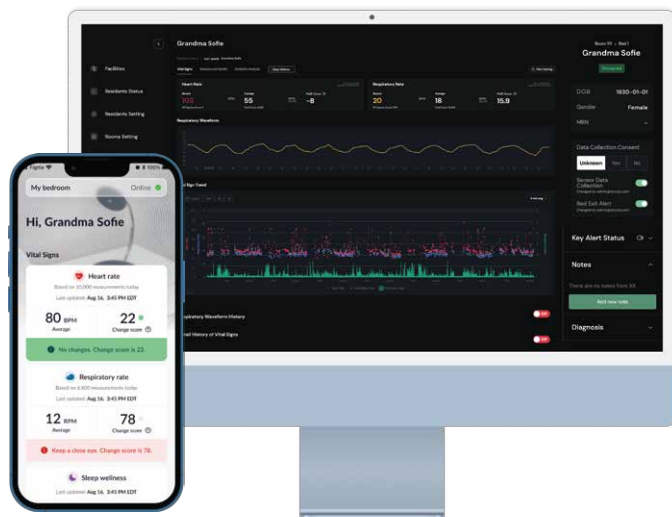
Grandma Sofie

Facilities

Residents Status

Residents Setting

Rooms Setting

Heart Rate

103

55

-8

Respiratory Rate

20

18

15.9

Respiratory Waveform

Vital Sign Trend

Respiratory Waveform History

Detail History of Vital Signs

Room 111 · Bed 1

Grandma Sofie

DOB 1930-01-01

Gender Female

MRN

Data Collection Consent

Unknown Yes No

Sensor Data Collection

Bed Exit Alert

Key Alert Status

Notes

There are no notes from XX

Add new note

Diagnosis

My bedroom Online

Hi, Grandma Sofie

Vital Signs

Heart rate

Based on 10,000 measurements today

Last updated: Aug 16, 3:45 PM EDT

80 BPM Average

22 Change score

No changes. Change score is 22.

Respiratory rate

Based on 6,800 measurements today

Last updated: Aug 16, 3:45 PM EDT

12 BPM Average

78 Change score

Keep a close eye. Change score is 78.

Sleep wellness

Last updated: Aug 16, 3:45 PM EDT